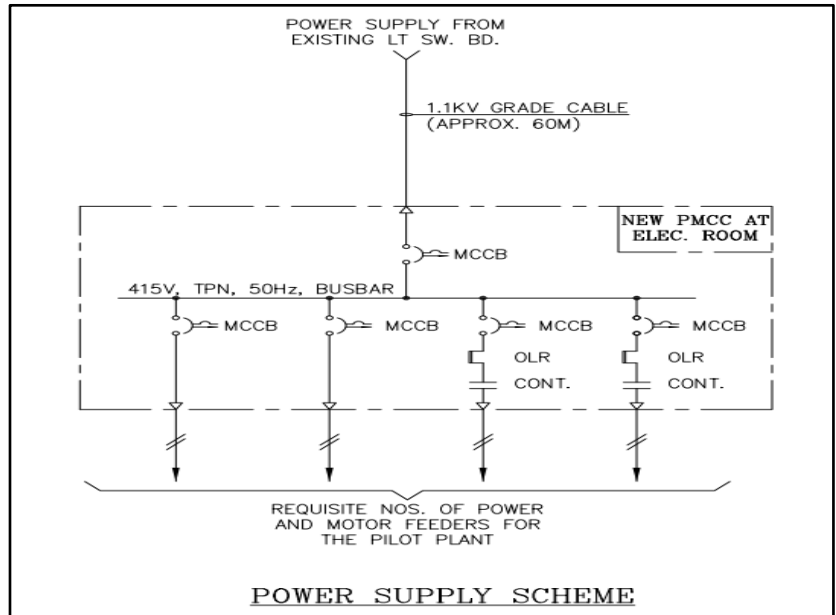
POWER SUPPLY FROM EXISTING LT SW. BD.

1.1KV GRADE CABLE (APPROX. 60M)

NEW PMCC AT ELEC. ROOM

MCCB

415V, TPN, 50Hz, BUSBAR

MCCB

MCCB

MCCB

OLR

CONT.

MCCB

OLR

CONT.

REQUISITE NOS. OF POWER AND MOTOR FEEDERS FOR THE PILOT PLANT

POWER SUPPLY SCHEME